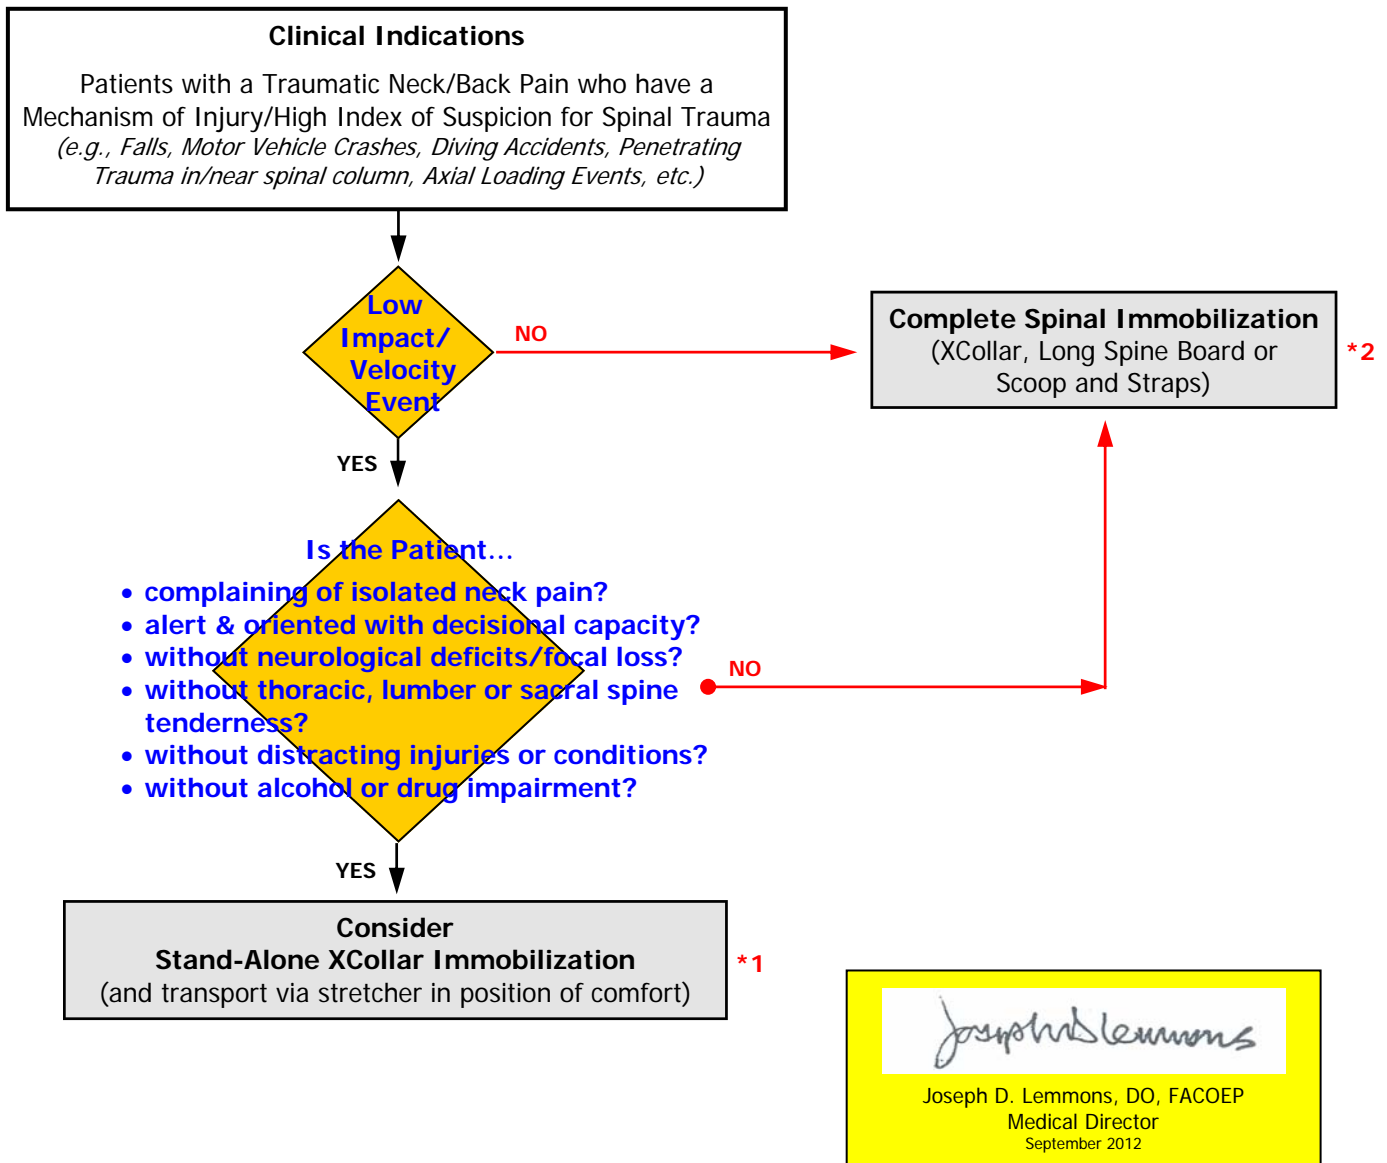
Clinical Indications

Patients with a Traumatic Neck/Back Pain who have a Mechanism of Injury/High Index of Suspicion for Spinal Trauma *(e.g., Falls, Motor Vehicle Crashes, Diving Accidents, Penetrating Trauma in/near spinal column, Axial Loading Events, etc.)*

Low Impact/ Velocity Event

NO

Complete Spinal Immobilization (XCollar, Long Spine Board or Scoop and Straps)

*2

YES

Is the Patient…
• complaining of isolated neck pain?
• alert & oriented with decisional capacity?
• without neurological deficits/focal loss?
• without thoracic, lumber or sacral spine tenderness?
• without distracting injuries or conditions?
• without alcohol or drug impairment?

NO

YES

Consider
Stand-Alone XCollar Immobilization
(and transport via stretcher in position of comfort)

*1

Joseph D Lemmons

Joseph D. Lemmons, DO, FACOEP
Medical Director
September 2012